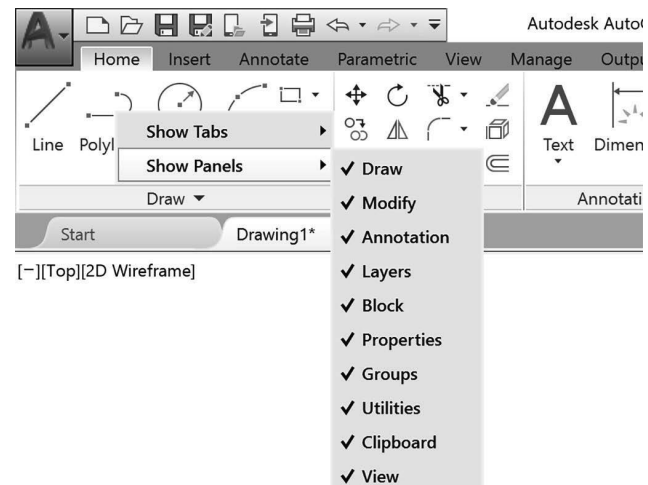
Autodesk AutoC

Home Insert Annotate Parametric View Manage Outpu

Line Polyl

Show Tabs

Show Panels

Draw ▼

Text Dimen

Annotati

Start Drawing1*

[−][Top][2D Wireframe]

✓ Draw
✓ Modify
✓ Annotation
✓ Layers
✓ Block
✓ Properties
✓ Groups
✓ Utilities
✓ Clipboard
✓ View